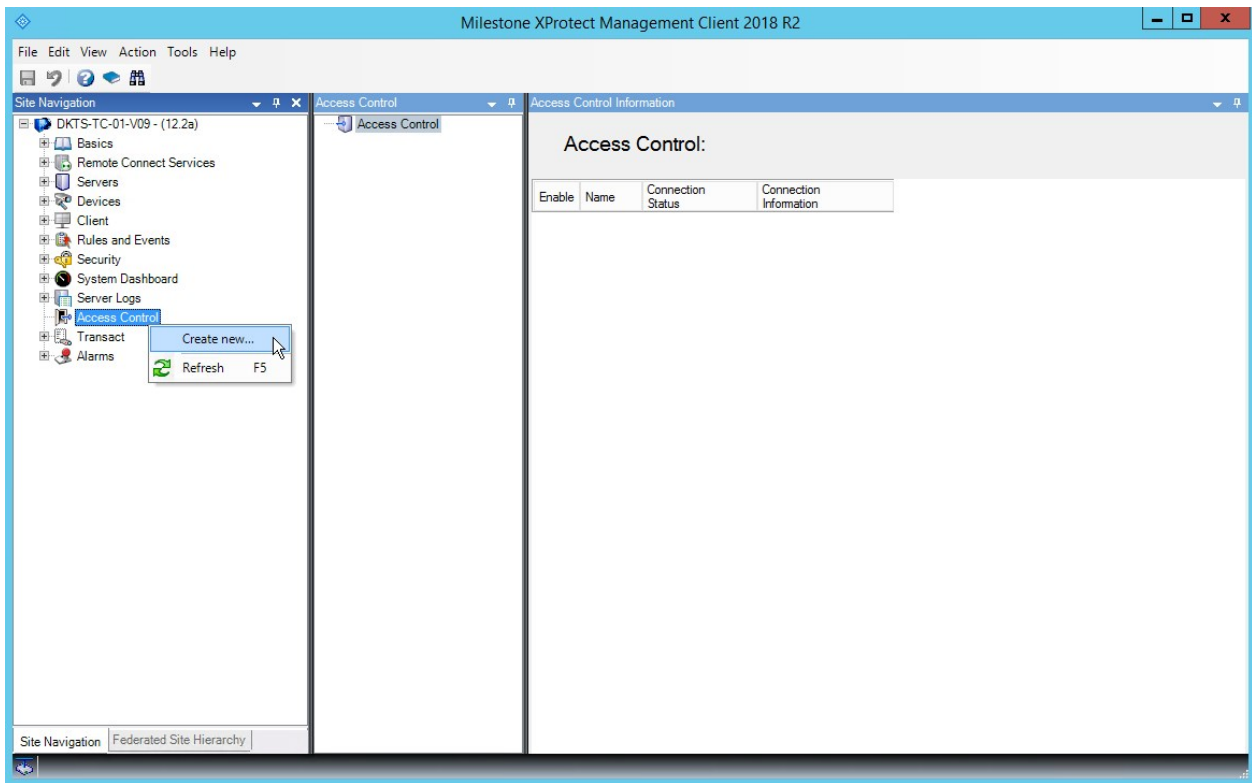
Milestone XProtect Management Client 2018 R2

File Edit View Action Tools Help

Site Navigation

DKTS-TC-01-V09 - (12.2a)
Basics
Remote Connect Services
Servers
Devices
Client
Rules and Events
Security
System Dashboard
Server Logs
Access Control
Transact
Alarms

Create new...
Refresh F5

Site Navigation | Federated Site Hierarchy

Access Control

Access Control

Access Control Information

Access Control:

| Enable | Name | Connection Status | Connection Information |
|---|---|---|---|